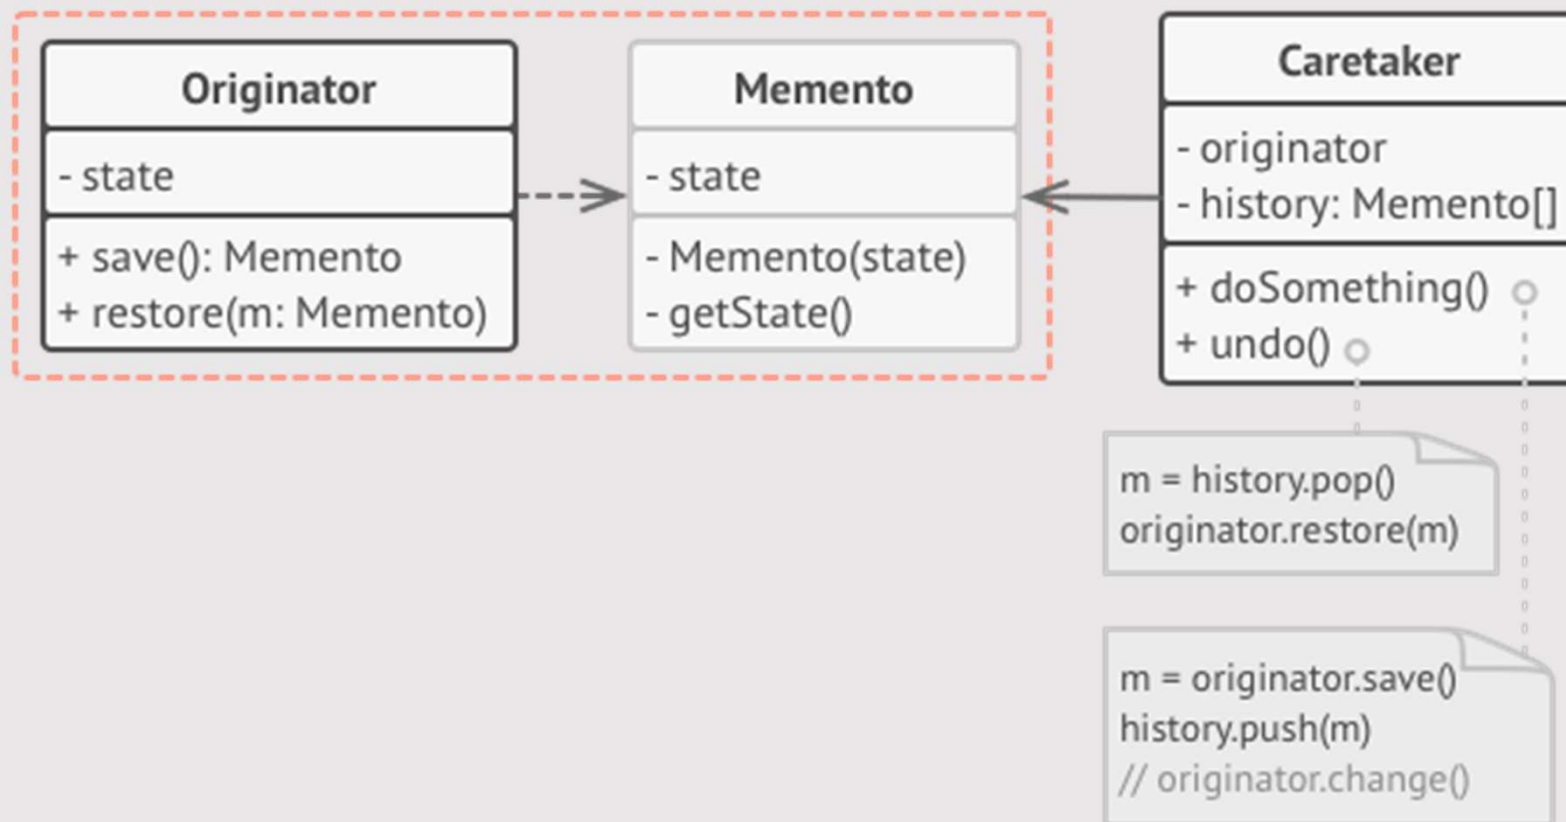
Originator

- state

+ save(): Memento
+ restore(m: Memento)

Memento

- state

- Memento(state)
- getState()

Caretaker

- originator
- history: Memento[]

+ doSomething()
+ undo()

m = history.pop()
originator.restore(m)

m = originator.save()
history.push(m)
// originator.change()